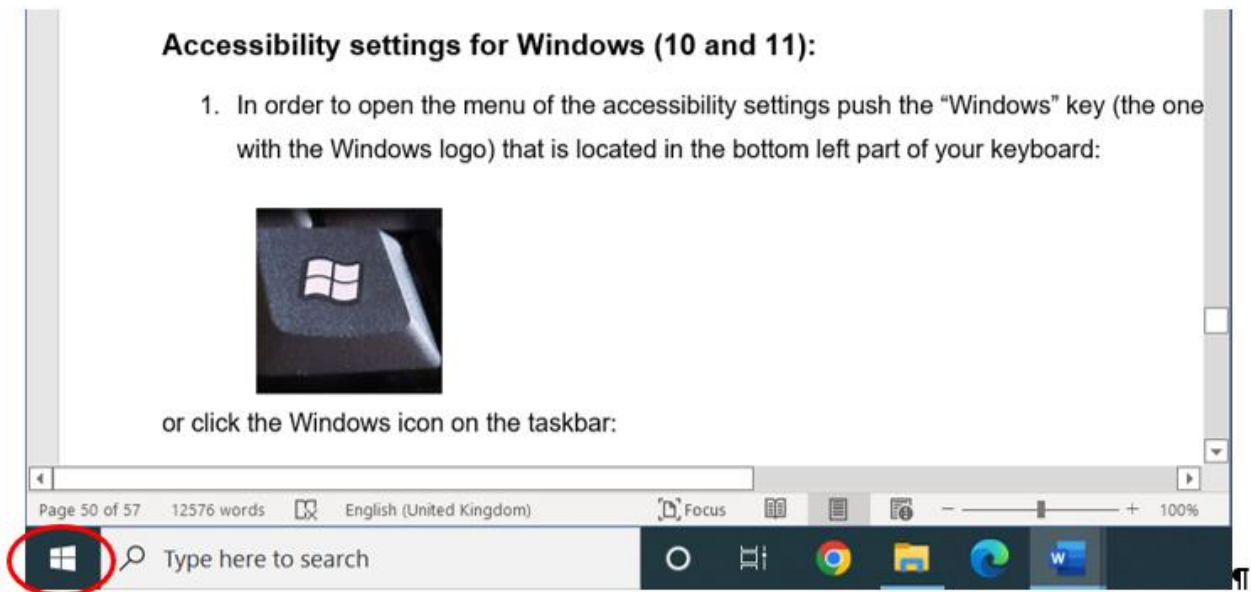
Accessibility settings for Windows (10 and 11):

1. In order to open the menu of the accessibility settings push the "Windows" key (the one with the Windows logo) that is located in the bottom left part of your keyboard:

or click the Windows icon on the taskbar:

Page 50 of 57 12576 words English (United Kingdom) Focus 100%

Type here to search

¶